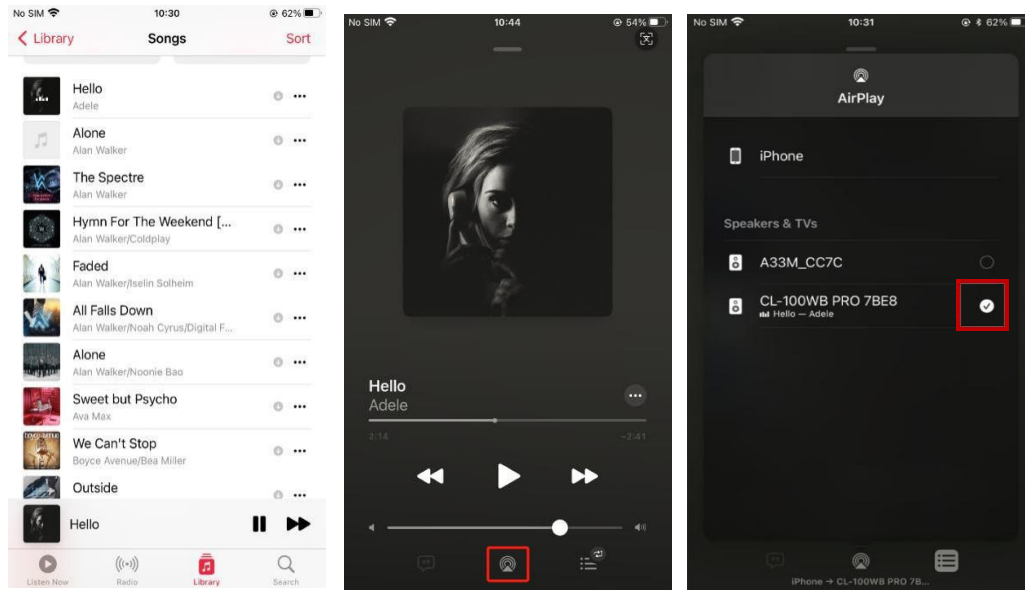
No SIM 10:30 62%

Library Songs Sort

Hello
Adele

Alone
Alan Walker

The Spectre
Alan Walker

Hymn For The Weekend [...
Alan Walker/Coldplay

Faded
Alan Walker/Iselin Solheim

All Falls Down
Alan Walker/Noah Cyrus/Digital F...

Alone
Alan Walker/Noonie Bao

Sweet but Psycho
Ava Max

We Can't Stop
Boyce Avenue/Bea Miller

Outside

Hello

Listen Now Radio Library Search

No SIM 10:44 54%

Hello
Adele

2:14 −2:41

No SIM 10:31 62%

AirPlay

iPhone

Speakers & TVs

A33M_CC7C

CL-100WB PRO 7BE8
Hello — Adele

iPhone → CL-100WB PRO 7B...